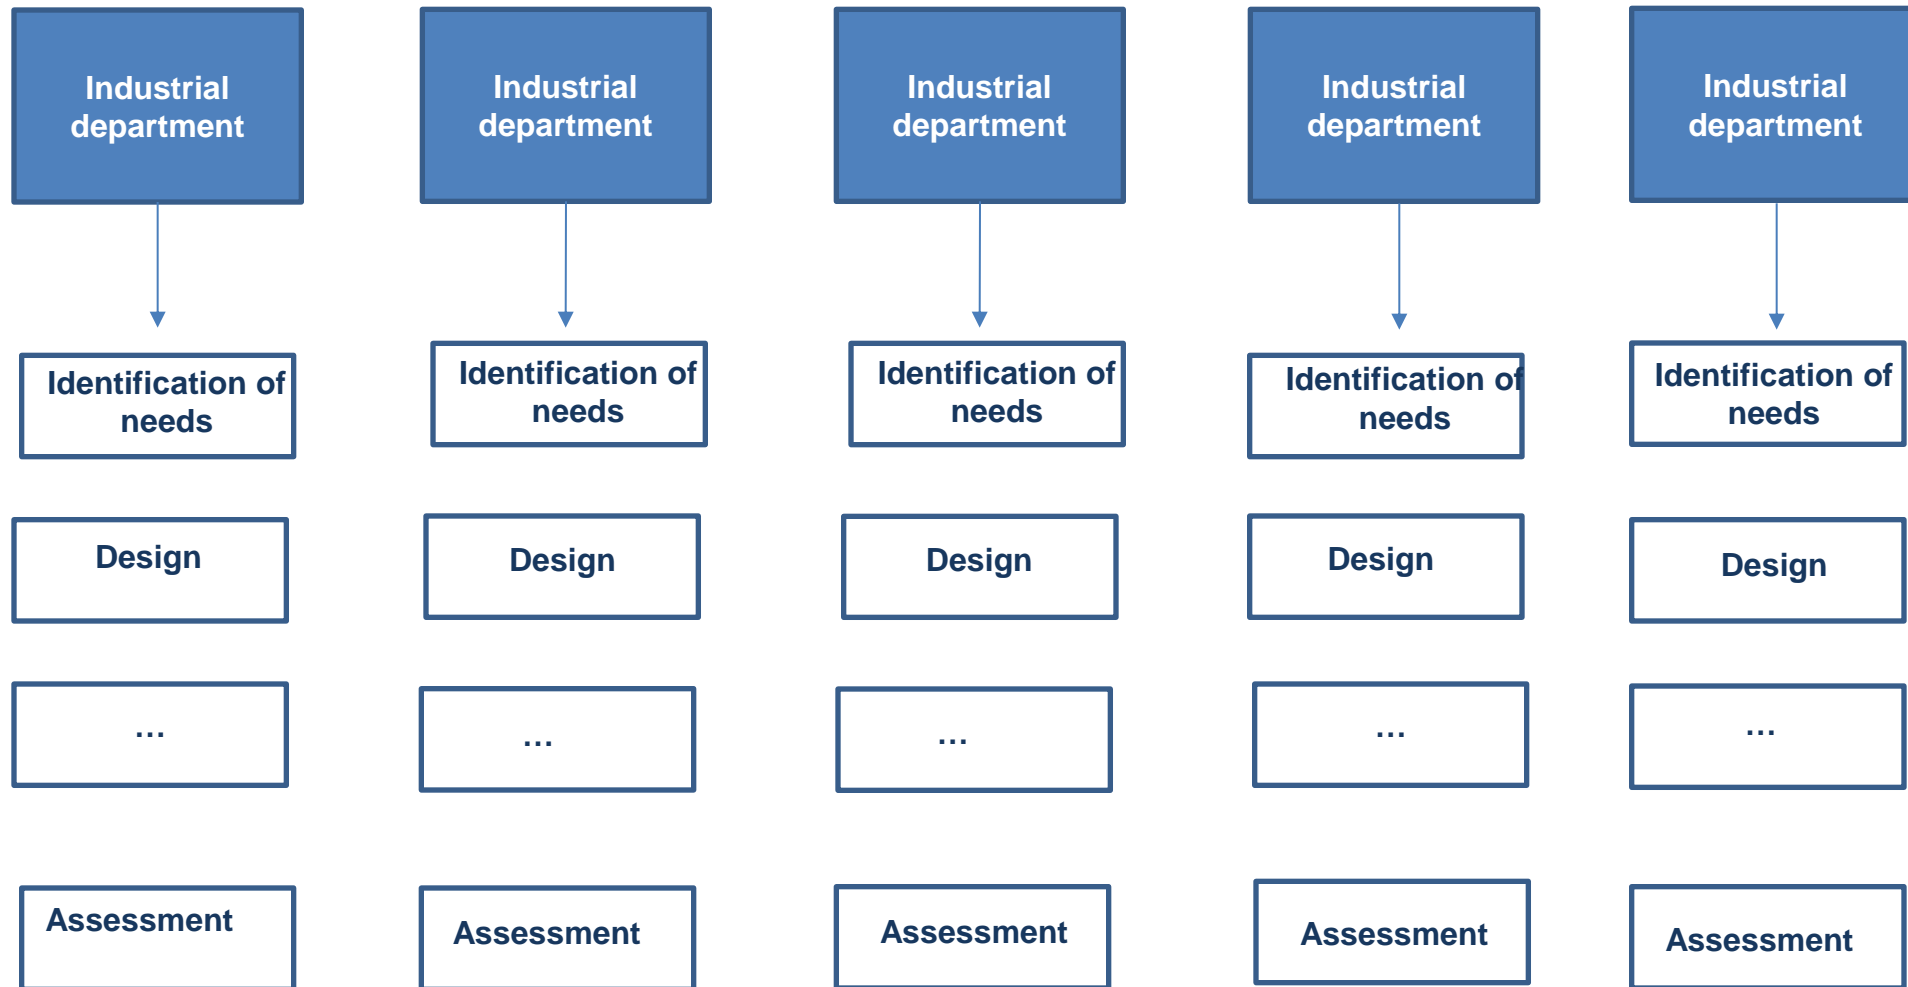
Industrial department

Identification of needs

Design

…

Assessment

Industrial department

Identification of needs

Design

…

Assessment

Industrial department

Identification of needs

Design

…

Assessment

Industrial department

Identification of needs

Design

…

Assessment

Industrial department

Identification of needs

Design

…

Assessment